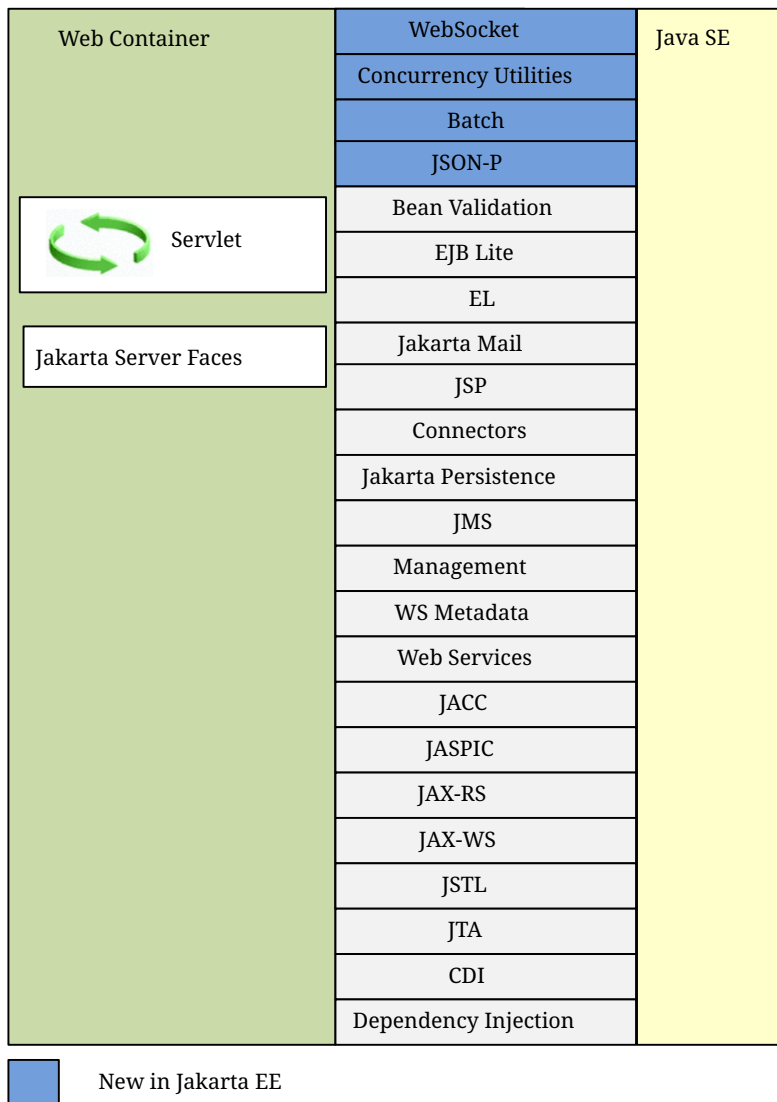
Web Container

Servlet

Jakarta Server Faces

WebSocket
Concurrency Utilities
Batch
JSON-P
Bean Validation
EJB Lite
EL
Jakarta Mail
JSP
Connectors
Jakarta Persistence
JMS
Management
WS Metadata
Web Services
JACC
JASPIC
JAX-RS
JAX-WS
JSTL
JTA
CDI
Dependency Injection

Java SE

New in Jakarta EE